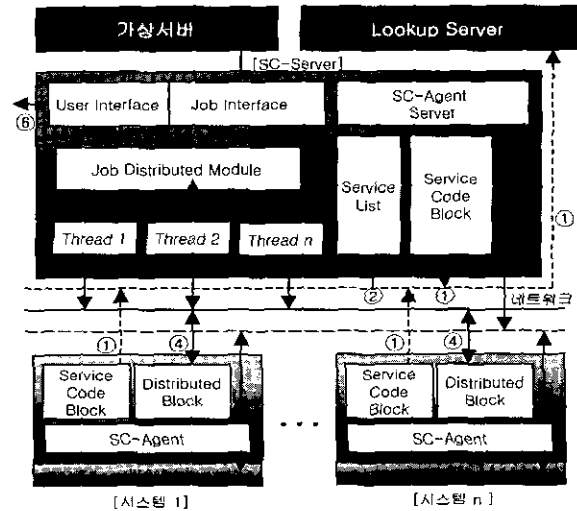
가상서버

Lookup Server

[SC-Server]

User Interface

Job Interface

SC-Agent Server

⑥

Job Distributed Module

Service List

Service Code Block

Thread 1

Thread 2

Thread n

①

②

①

네트워크

①

④

①

④

Service Code Block

Distributed Block

SC-Agent

Service Code Block

Distributed Block

SC-Agent

• • •

[시스템 1]

[시스템 n]